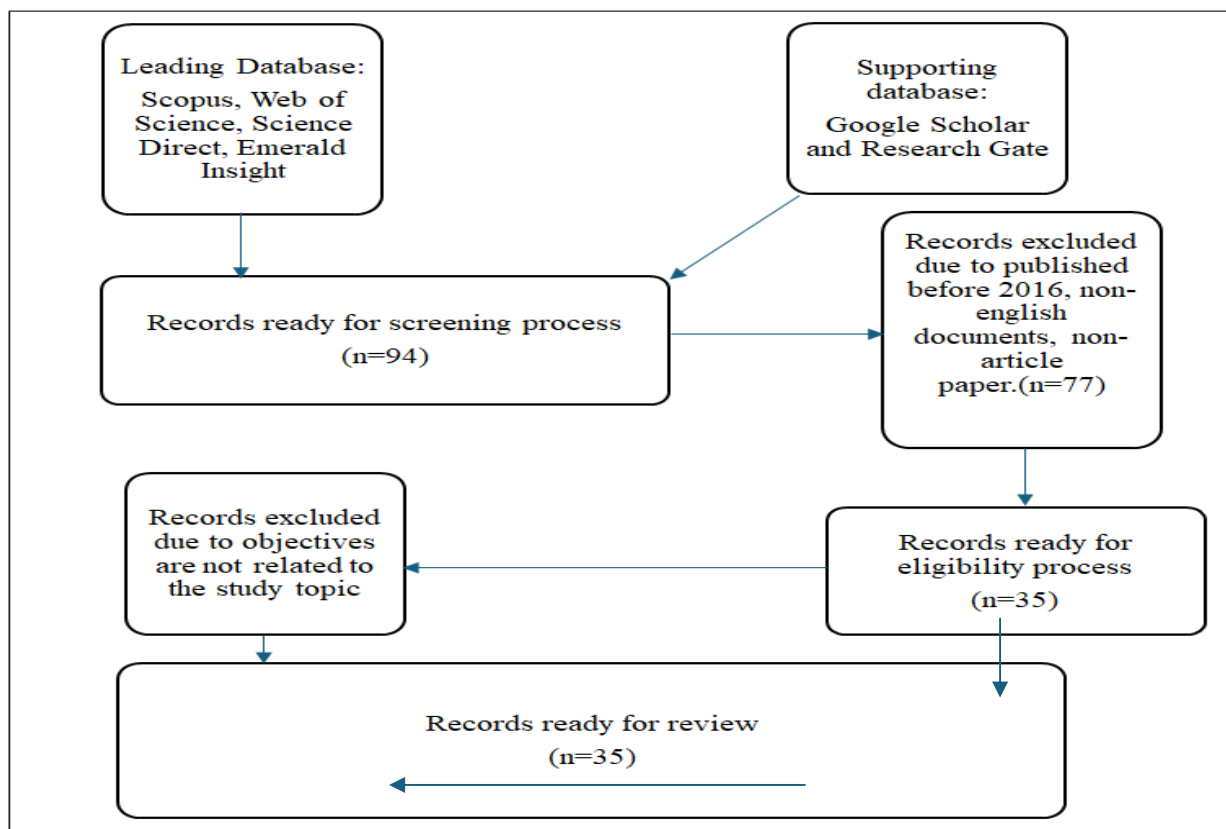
Leading Database:
Scopus, Web of Science, Science Direct, Emerald Insight

Supporting database:
Google Scholar and Research Gate

Records ready for screening process
(n=94)

Records excluded due to published before 2016, non-english documents, non-article paper.(n=77)

Records excluded due to objectives are not related to the study topic

Records ready for eligibility process
(n=35)

Records ready for review
(n=35)